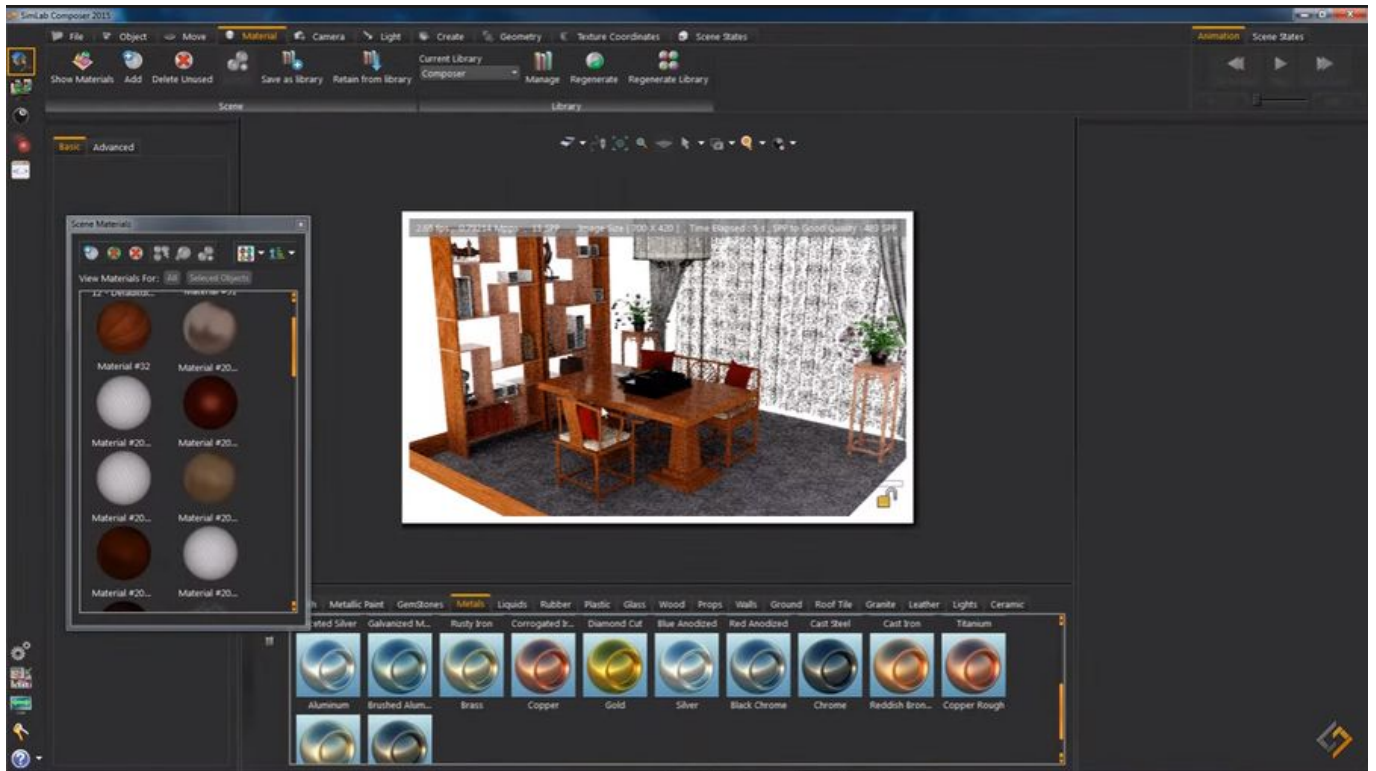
SimLab Composer 2015

File Object Move Material Camera Light Create Geometry Texture Coordinates Scene States

Animation Scene States

Show Materials Add Delete Unused Save as library Retain from library Current Library Composer Manage Regenerate Regenerate Library

Scene Library

Basic Advanced

Scene Materials

View Materials For: All Selected Objects

Material #32 Material #20...
Material #20... Material #20...
Material #20... Material #20...
Material #20... Material #20...

2.65 fps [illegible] Image Size ( 700 X 420 ) Time Elapsed : 5 s SPP to Good Quality : 485 SPP

h Metallic Paint Gemstones Metals Liquids Rubber Plastic Glass Wood Props Walls Ground Roof Tile Granite Leather Lights Ceramic

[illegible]cted Silver Galvanized M... Rusty Iron Corrogated Ir... Diamond Cut Blue Anodized Red Anodized Cast Steel Cast Iron Titanium

Aluminum Brushed Alum... Brass Copper Gold Silver Black Chrome Chrome Reddish Bron... Copper Rough